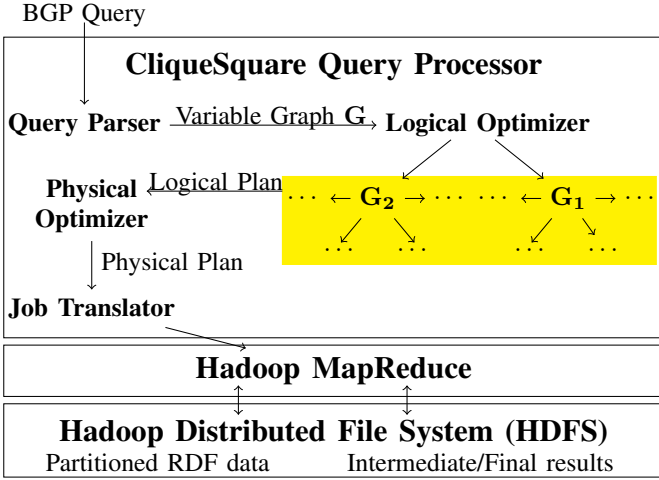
BGP Query

CliqueSquare Query Processor

Query Parser Variable Graph $\mathbf{G}$ Logical Optimizer

Physical Optimizer Logical Plan

$\cdots \leftarrow \mathbf{G_2} \rightarrow \cdots \quad \cdots \leftarrow \mathbf{G_1} \rightarrow \cdots$

$\cdots \quad \cdots \quad \cdots \quad \cdots$

Physical Plan

Job Translator

Hadoop MapReduce

Hadoop Distributed File System (HDFS)

Partitioned RDF data Intermediate/Final results